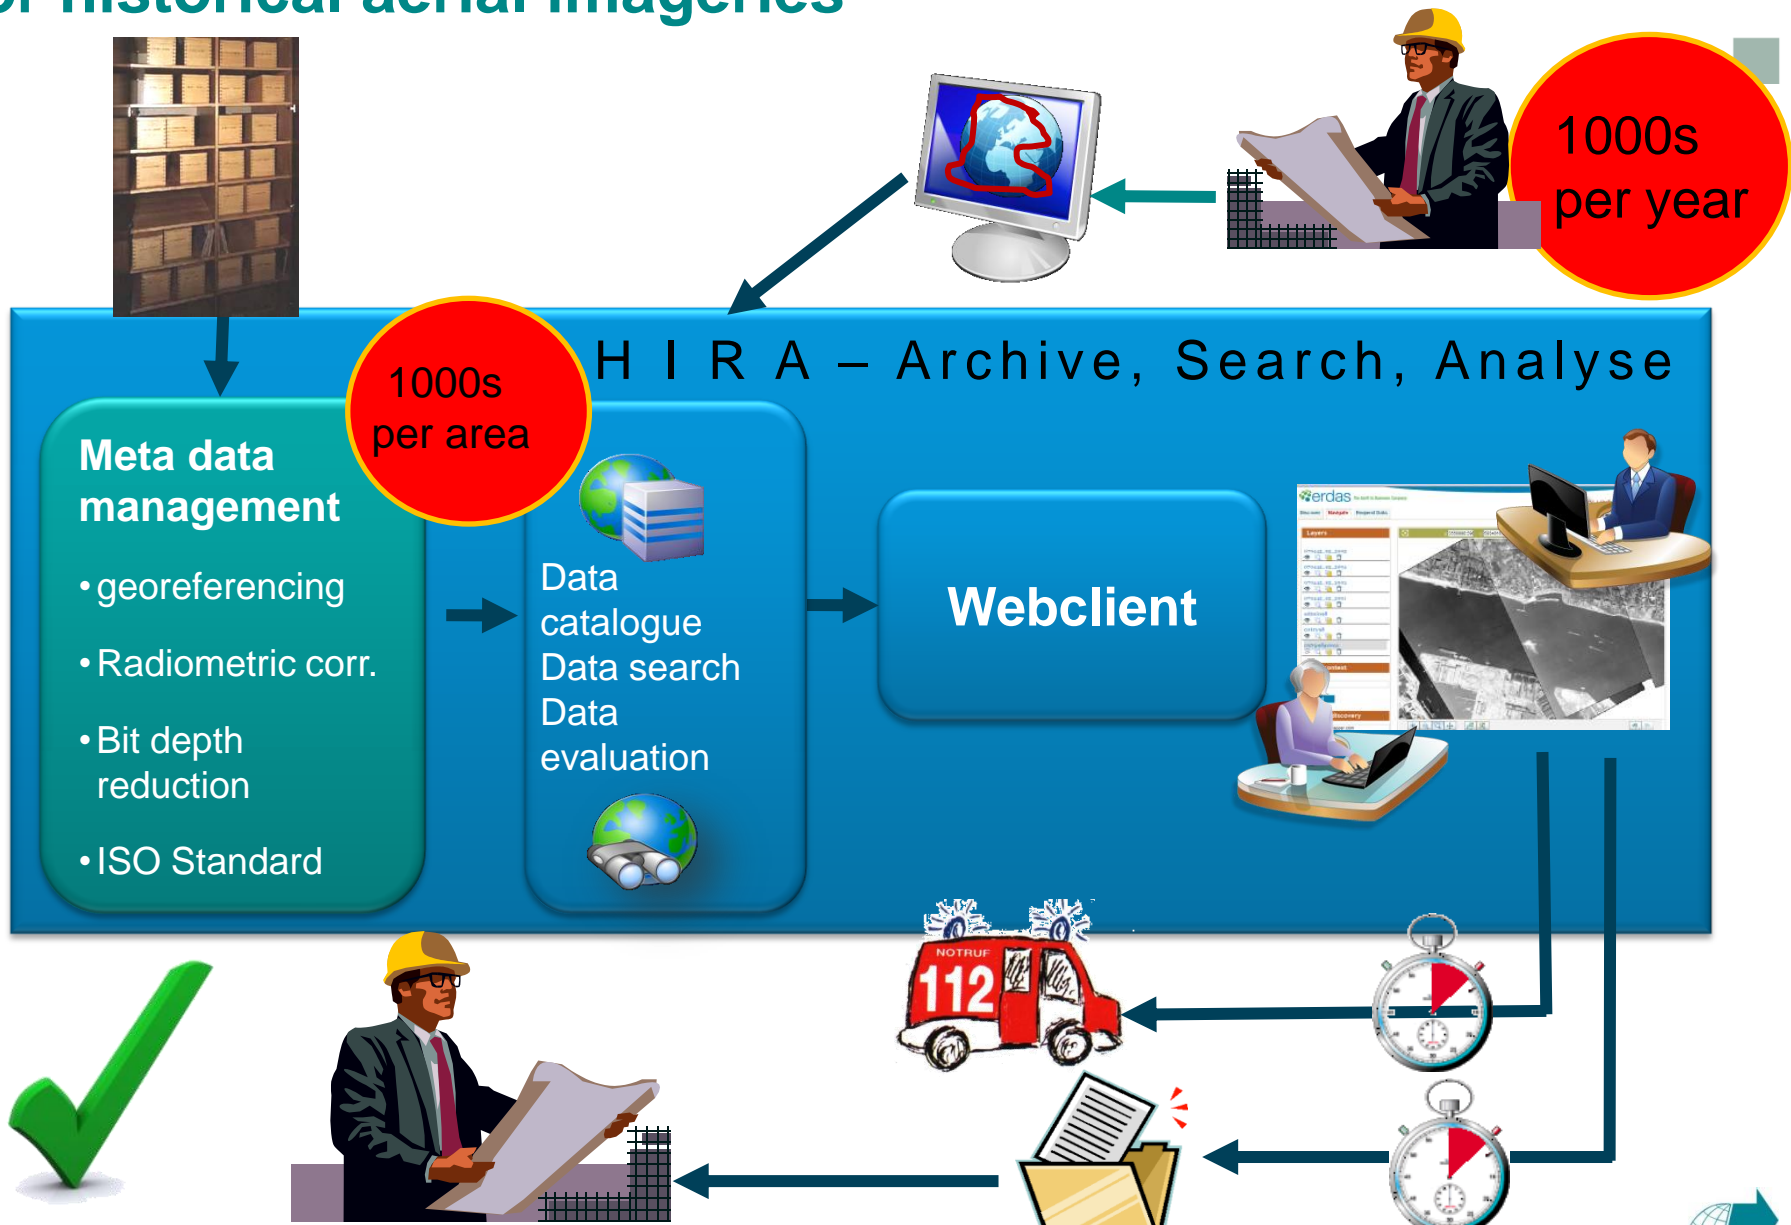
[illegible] historical aerial imageries

1000s per year

H I R A – Archive, Search, Analyse

1000s per area

Meta data management

• georeferencing

• Radiometric corr.

• Bit depth reduction

• ISO Standard

Data catalogue
Data search
Data evaluation

Webclient

erdas

NOTRUF
112